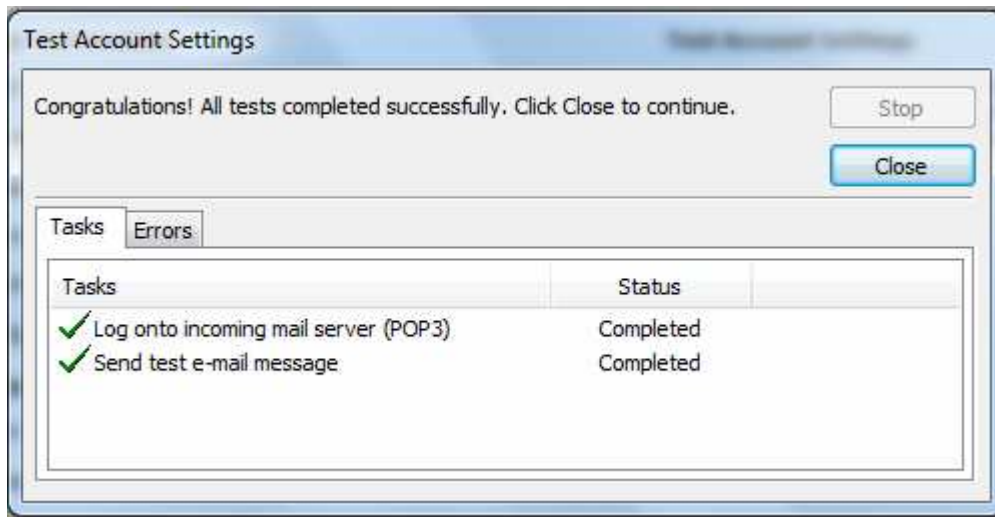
Test Account Settings

Congratulations! All tests completed successfully. Click Close to continue.

Stop

Close

Tasks Errors

| Tasks | Status |
|---|---|
| Log onto incoming mail server (POP3) | Completed |
| Send test e-mail message | Completed |